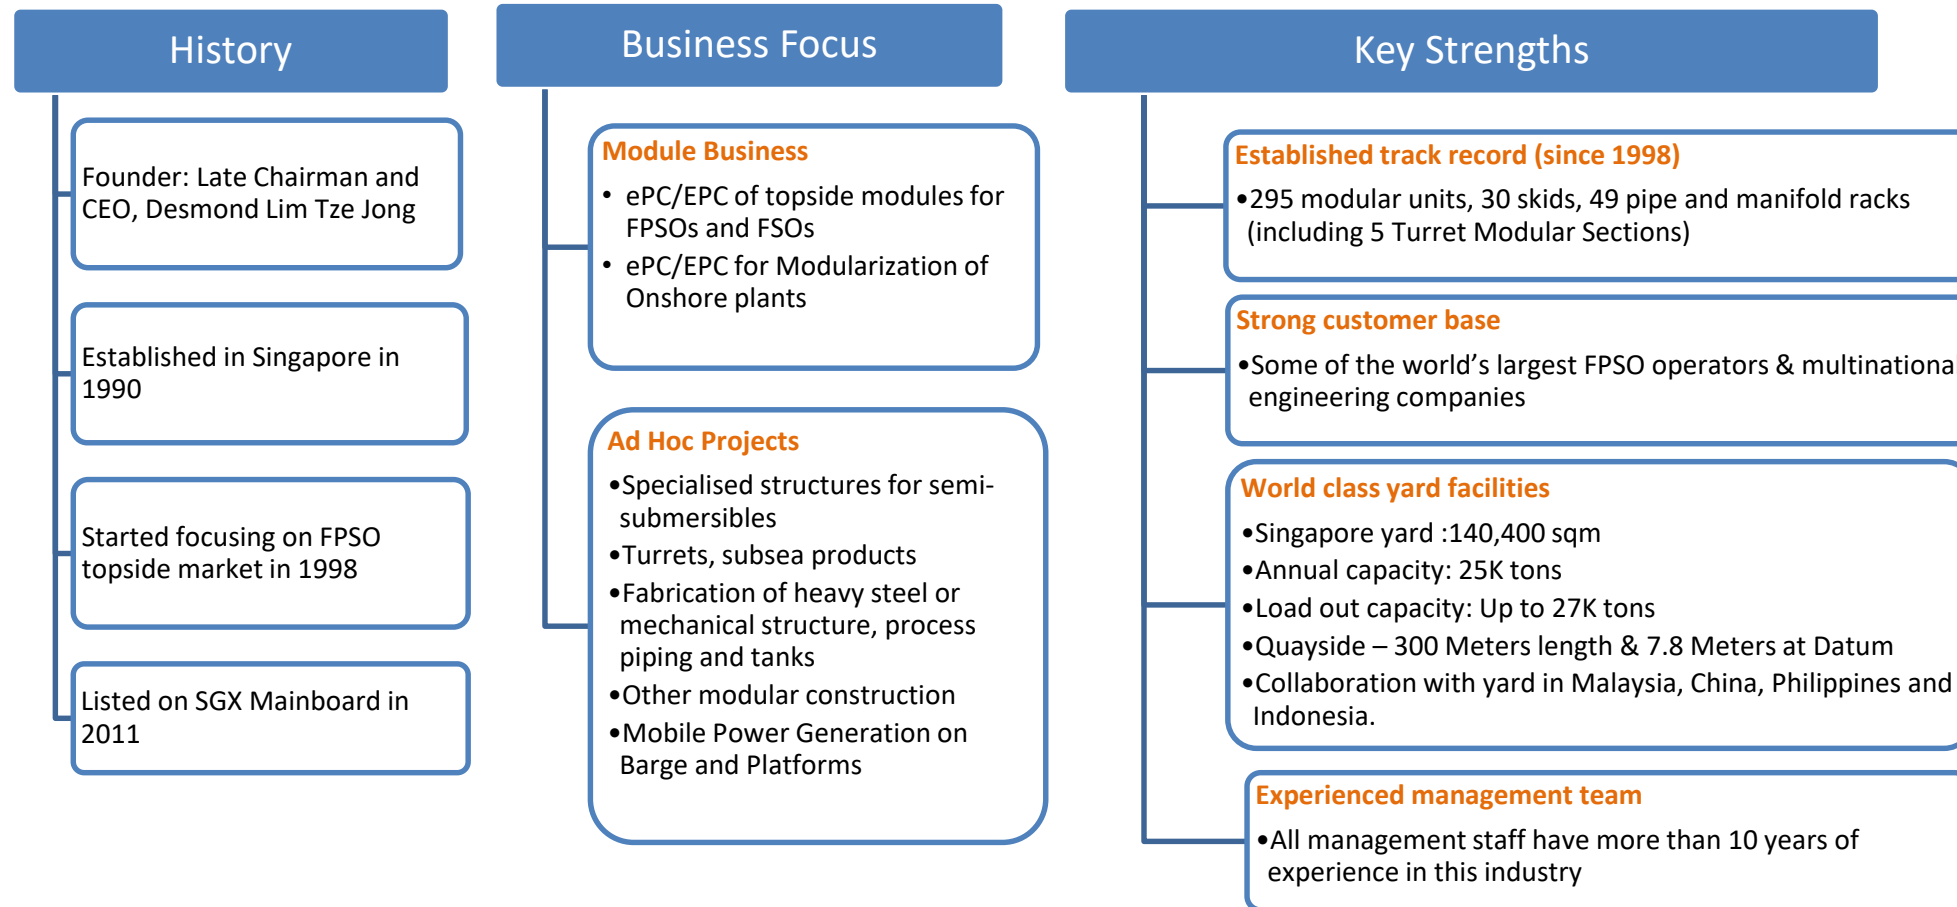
History

Founder: Late Chairman and CEO, Desmond Lim Tze Jong

Established in Singapore in 1990

Started focusing on FPSO topside market in 1998

Listed on SGX Mainboard in 2011

Business Focus

Module Business

- ePC/EPC of topside modules for FPSOs and FSOs
- ePC/EPC for Modularization of Onshore plants

Ad Hoc Projects

•Specialised structures for semi-submersibles
•Turrets, subsea products
•Fabrication of heavy steel or mechanical structure, process piping and tanks
•Other modular construction
•Mobile Power Generation on Barge and Platforms

Key Strengths

Established track record (since 1998)

•295 modular units, 30 skids, 49 pipe and manifold racks (including 5 Turret Modular Sections)

Strong customer base

•Some of the world's largest FPSO operators & multinationa engineering companies

World class yard facilities

•Singapore yard :140,400 sqm
•Annual capacity: 25K tons
•Load out capacity: Up to 27K tons
•Quayside – 300 Meters length & 7.8 Meters at Datum
•Collaboration with yard in Malaysia, China, Philippines and Indonesia.

Experienced management team

•All management staff have more than 10 years of experience in this industry